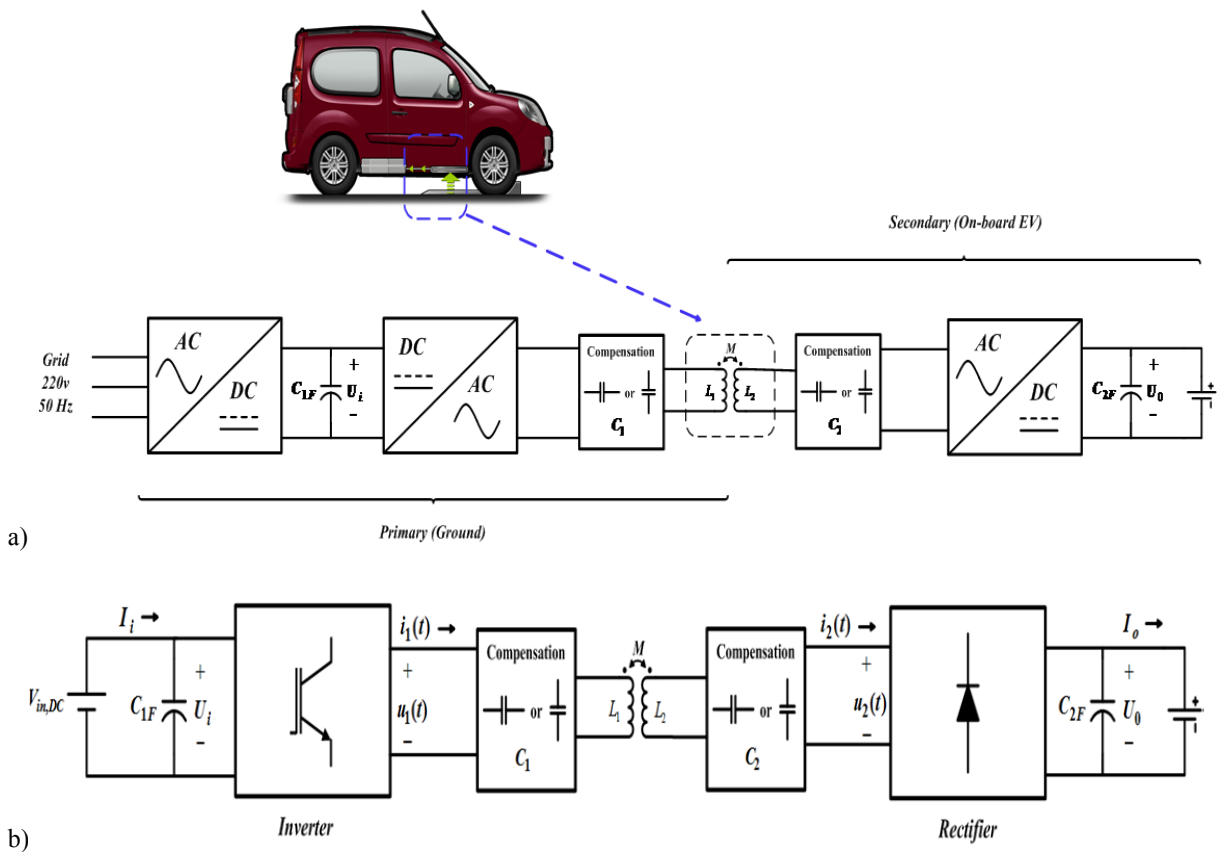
Secondary (On-board EV)

Grid
220v
50 Hz

AC
DC
$C_{1F}$
+
$U_i$
-
DC
AC
Compensation
or
$C_1$
M
$L_1$
$L_2$
Compensation
or
$C_1$
AC
DC
$C_{2F}$
+
$U_0$
-

Primary (Ground)

a)

$I_i$
$V_{in,DC}$
$C_{1F}$
+
$U_i$
-
$i_1(t)$
+
$u_1(t)$
-
Compensation
or
$C_1$
M
$L_1$
$L_2$
Compensation
or
$C_2$
$i_2(t)$
+
$u_2(t)$
-
$I_o$
$C_{2F}$
+
$U_0$
-

b)

Inverter

Rectifier